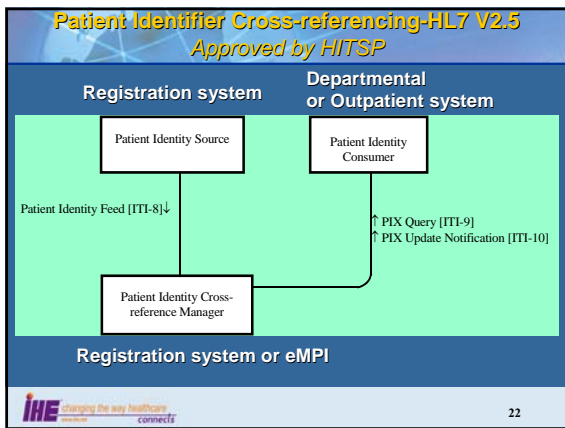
Patient Identifier Cross-referencing-HL7 V2.5
Approved by HITSP

Registration system

Departmental or Outpatient system

Patient Identity Source

Patient Identity Consumer

Patient Identity Feed [ITI-8]↓

↑ PIX Query [ITI-9]
↑ PIX Update Notification [ITI-10]

Patient Identity Cross-reference Manager

Registration system or eMPI

IHE changing the way healthcare connects

22